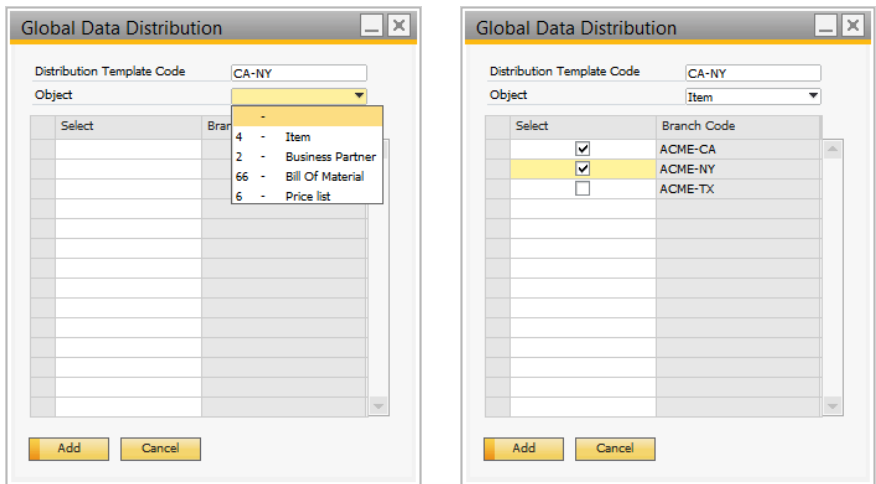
Global Data Distribution

Distribution Template Code CA-NY

Object

| Select | Bran |
|---|---|

-
4 - Item
2 - Business Partner
66 - Bill Of Material
6 - Price list

Add Cancel

Global Data Distribution

Distribution Template Code CA-NY

Object Item

| Select | Branch Code |
|---|---|
| ☑ | ACME-CA |
| ☑ | ACME-NY |
| ☐ | ACME-TX |

Add Cancel